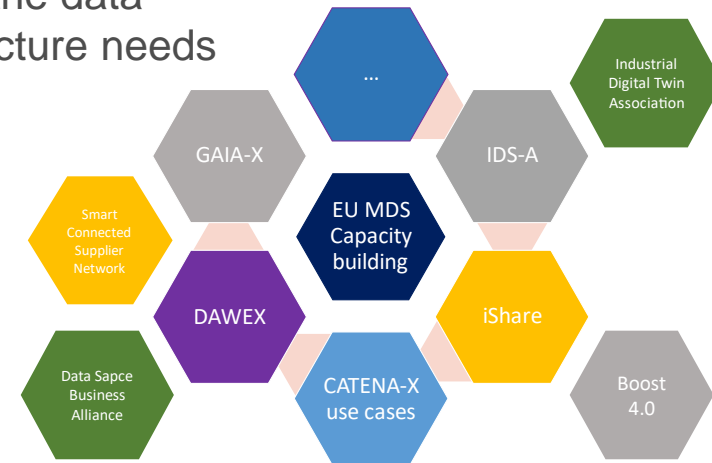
he data
cture needs

...

Industrial Digital Twin Association

GAIA-X

IDS-A

Smart Connected Supplier Network

EU MDS Capacity building

DAWEX

iShare

Data Sapce Business Alliance

CATENA-X use cases

Boost 4.0